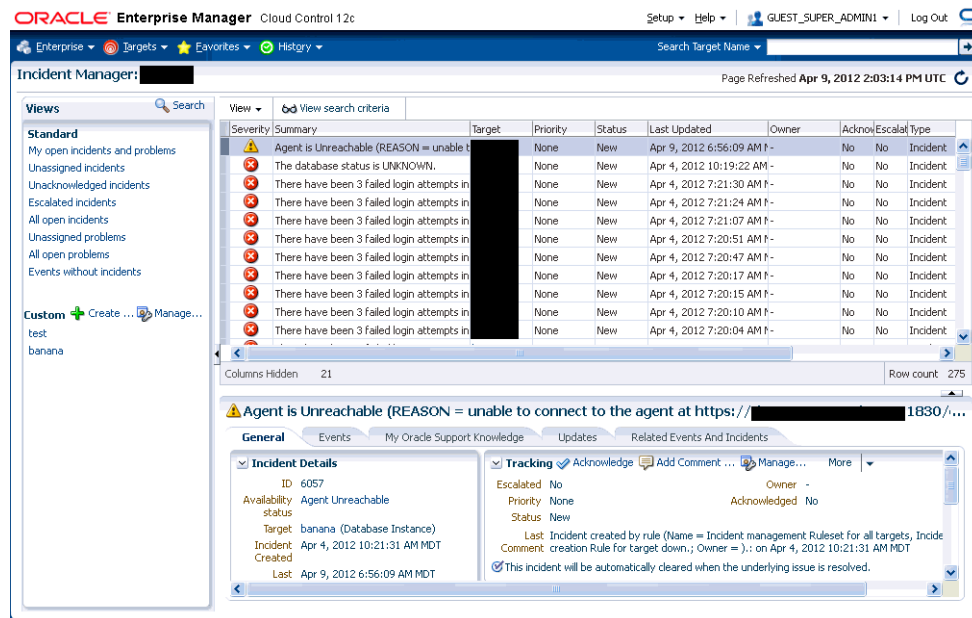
ORACLE Enterprise Manager Cloud Control 12c

Setup ▾ Help ▾ GUEST_SUPER_ADMIN1 ▾ Log Out

Enterprise ▾ Targets ▾ Favorites ▾ History ▾

Search Target Name ▾

Incident Manager: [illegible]

Page Refreshed Apr 9, 2012 2:03:14 PM UTC

Views

Search

Standard

My open incidents and problems

Unassigned incidents

Unacknowledged incidents

Escalated incidents

All open incidents

Unassigned problems

All open problems

Events without incidents

Custom Create ... Manage...

test

banana

View ▾ View search criteria

| Severity | Summary | Target | Priority | Status | Last Updated | Owner | Ackno | Escalat | Type |
|---|---|---|---|---|---|---|---|---|---|
| | Agent is Unreachable (REASON = unable t | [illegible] | None | New | Apr 9, 2012 6:56:09 AM | - | No | No | Incident |
| | The database status is UNKNOWN. | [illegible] | None | New | Apr 4, 2012 10:19:22 AM | - | No | No | Incident |
| | There have been 3 failed login attempts in | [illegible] | None | New | Apr 4, 2012 7:21:30 AM | - | No | No | Incident |
| | There have been 3 failed login attempts in | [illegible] | None | New | Apr 4, 2012 7:21:24 AM | - | No | No | Incident |
| | There have been 3 failed login attempts in | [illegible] | None | New | Apr 4, 2012 7:21:07 AM | - | No | No | Incident |
| | There have been 3 failed login attempts in | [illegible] | None | New | Apr 4, 2012 7:20:51 AM | - | No | No | Incident |
| | There have been 3 failed login attempts in | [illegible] | None | New | Apr 4, 2012 7:20:47 AM | - | No | No | Incident |
| | There have been 3 failed login attempts in | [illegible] | None | New | Apr 4, 2012 7:20:17 AM | - | No | No | Incident |
| | There have been 3 failed login attempts in | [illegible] | None | New | Apr 4, 2012 7:20:15 AM | - | No | No | Incident |
| | There have been 3 failed login attempts in | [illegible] | None | New | Apr 4, 2012 7:20:10 AM | - | No | No | Incident |
| | There have been 3 failed login attempts in | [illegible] | None | New | Apr 4, 2012 7:20:04 AM | - | No | No | Incident |

Columns Hidden 21

Row count 275

Agent is Unreachable (REASON = unable to connect to the agent at https://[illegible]1830/...

General Events My Oracle Support Knowledge Updates Related Events And Incidents

Incident Details

ID 6057

Availability status Agent Unreachable

Target banana (Database Instance)

Incident Created Apr 4, 2012 10:21:31 AM MDT

Last Apr 9, 2012 6:56:09 AM MDT

Tracking Acknowledge Add Comment ... Manage... More

Escalated No

Owner -

Priority None

Acknowledged No

Status New

Last Comment Incident created by rule (Name = Incident management Ruleset for all targets, Incide creation Rule for target down.; Owner = ).: on Apr 4, 2012 10:21:31 AM MDT

This incident will be automatically cleared when the underlying issue is resolved.